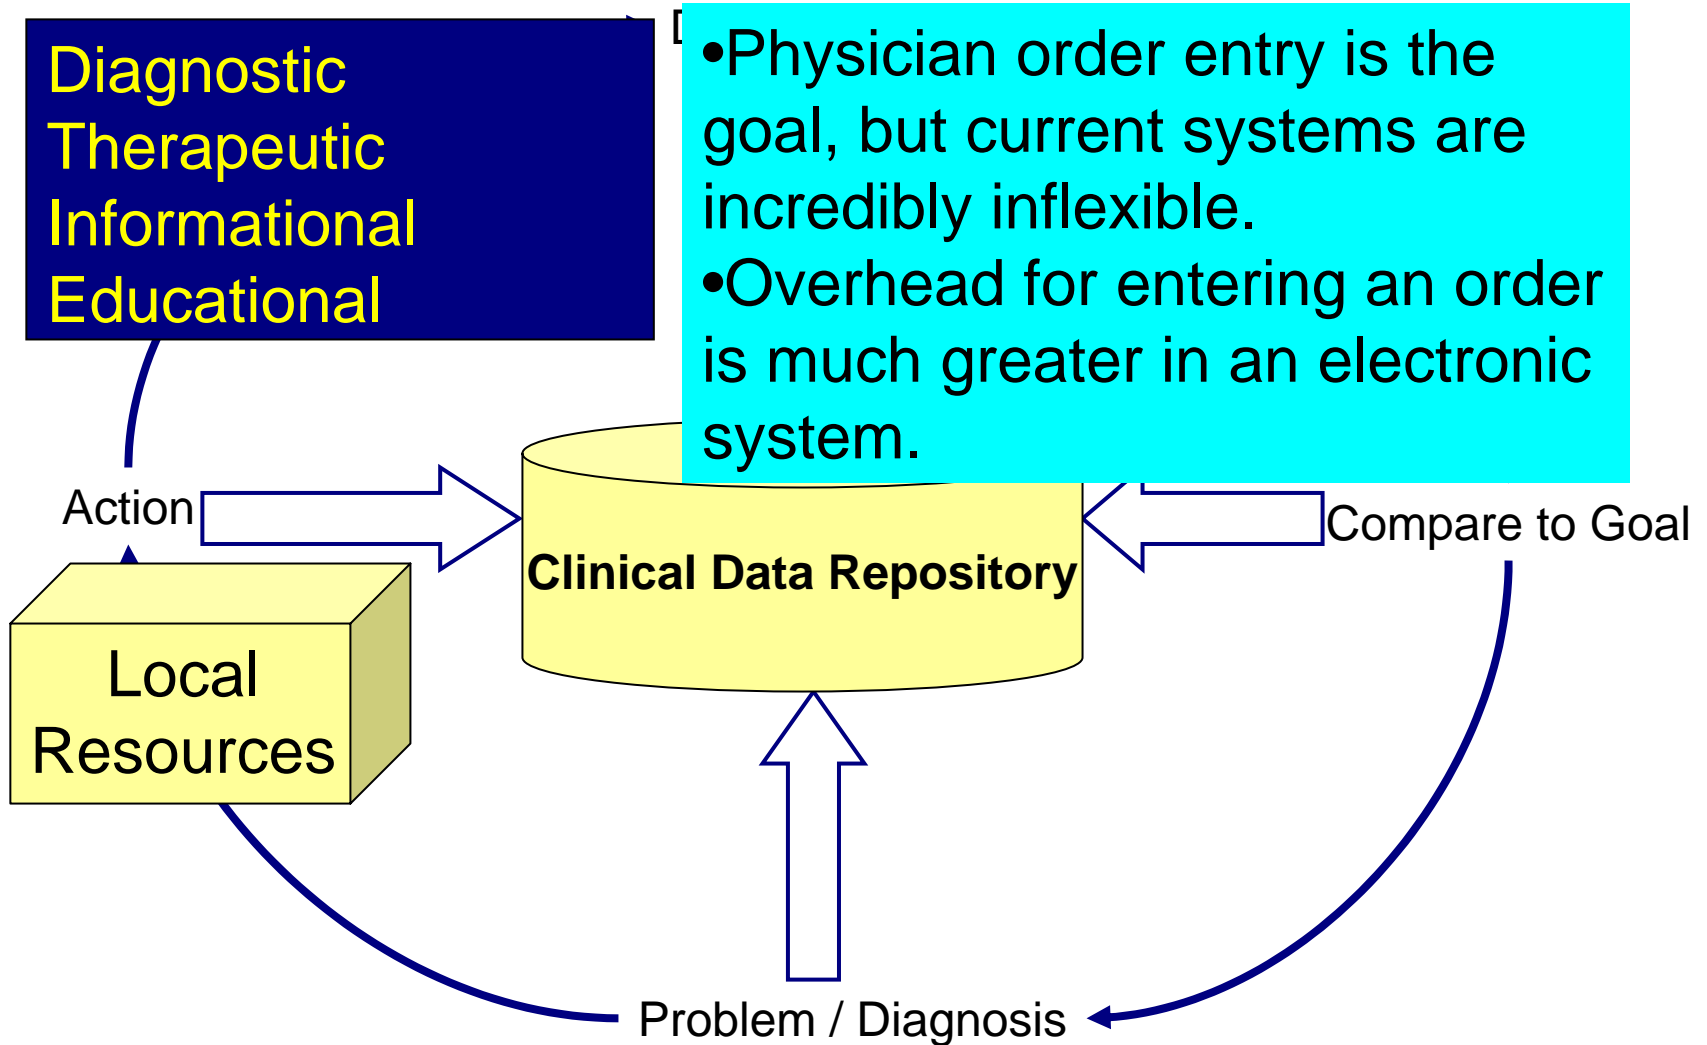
Diagnostic
Therapeutic
Informational
Educational

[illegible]

•Physician order entry is the goal, but current systems are incredibly inflexible.
•Overhead for entering an order is much greater in an electronic system.

Action

Clinical Data Repository

Compare to Goal

Local Resources

Problem / Diagnosis